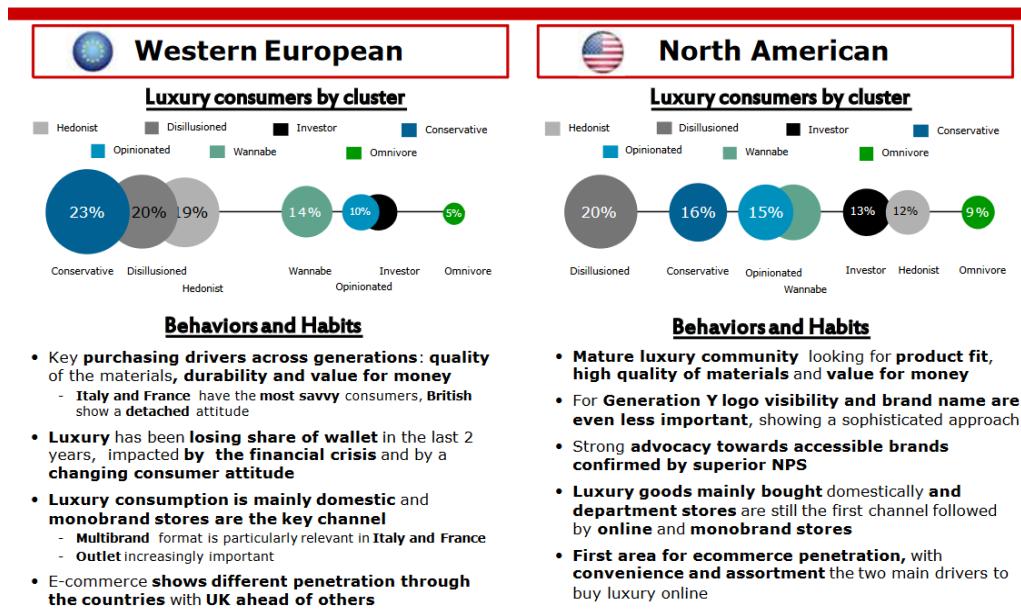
Western European

Luxury consumers by cluster

Hedonist Disillusioned Investor Conservative Opinionated Wannabe Omnivore

23% 20% 19% 14% 10% 5%

Conservative Disillusioned Hedonist Wannabe Investor Opinionated Omnivore

Behaviors and Habits

• Key purchasing drivers across generations: quality of the materials, durability and value for money
- Italy and France have the most savvy consumers, British show a detached attitude

• Luxury has been losing share of wallet in the last 2 years, impacted by the financial crisis and by a changing consumer attitude

• Luxury consumption is mainly domestic and monobrand stores are the key channel
- Multibrand format is particularly relevant in Italy and France
- Outlet increasingly important

• E-commerce shows different penetration through the countries with UK ahead of others

North American

Luxury consumers by cluster

Hedonist Disillusioned Investor Conservative Opinionated Wannabe Omnivore

20% 16% 15% 13% 12% 9%

Disillusioned Conservative Opinionated Wannabe Investor Hedonist Omnivore

Behaviors and Habits

• Mature luxury community looking for product fit, high quality of materials and value for money

• For Generation Y logo visibility and brand name are even less important, showing a sophisticated approach

• Strong advocacy towards accessible brands confirmed by superior NPS

• Luxury goods mainly bought domestically and department stores are still the first channel followed by online and monobrand stores

• First area for ecommerce penetration, with convenience and assortment the two main drivers to buy luxury online